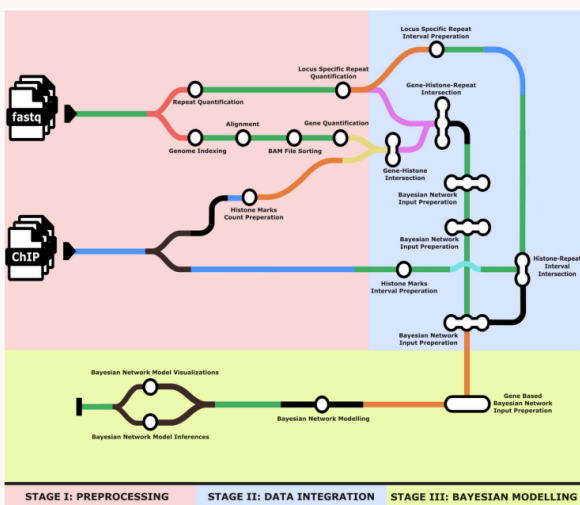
fastq

ChIP

Repeat Quantification

Genome Indexing

Alignment

BAM File Sorting

Gene Quantification

Locus Specific Repeat Quantification

Locus Specific Repeat Interval Preperation

Gene-Histone-Repeat Intersection

Gene-Histone Intersection

Histone Marks Count Preperation

Bayesian Network Input Preperation

Bayesian Network Input Preperation

Histone-Repeat Interval Intersection

Histone Marks Interval Preperation

Bayesian Network Input Preperation

Bayesian Network Model Visualizations

Bayesian Network Model Inferences

Bayesian Network Modelling

Gene Based Bayesian Network Input Preperation

STAGE I: PREPROCESSING

STAGE II: DATA INTEGRATION

STAGE III: BAYESIAN MODELLING